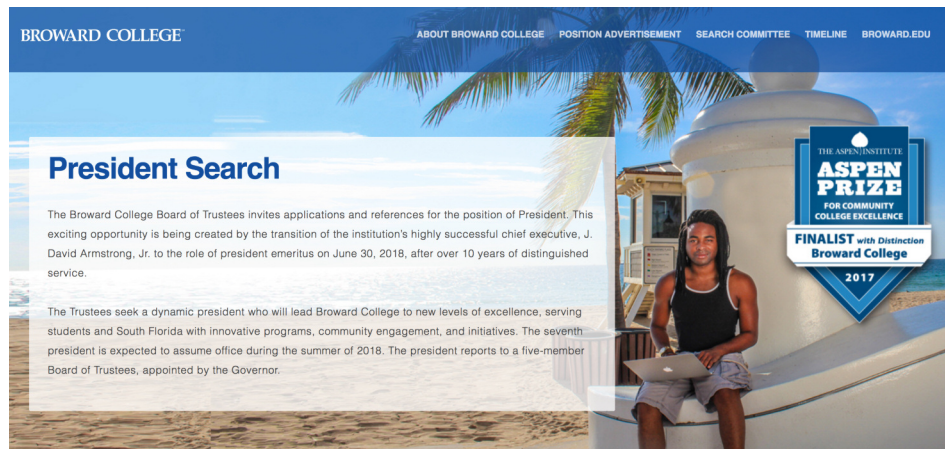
BROWARD COLLEGE

ABOUT BROWARD COLLEGE  POSITION ADVERTISEMENT  SEARCH COMMITTEE  TIMELINE  BROWARD.EDU

President Search

The Broward College Board of Trustees invites applications and references for the position of President. This exciting opportunity is being created by the transition of the institution's highly successful chief executive, J. David Armstrong, Jr. to the role of president emeritus on June 30, 2018, after over 10 years of distinguished service.

The Trustees seek a dynamic president who will lead Broward College to new levels of excellence, serving students and South Florida with innovative programs, community engagement, and initiatives. The seventh president is expected to assume office during the summer of 2018. The president reports to a five-member Board of Trustees, appointed by the Governor.

THE ASPEN INSTITUTE
ASPEN PRIZE
FOR COMMUNITY COLLEGE EXCELLENCE
FINALIST with Distinction
Broward College
2017